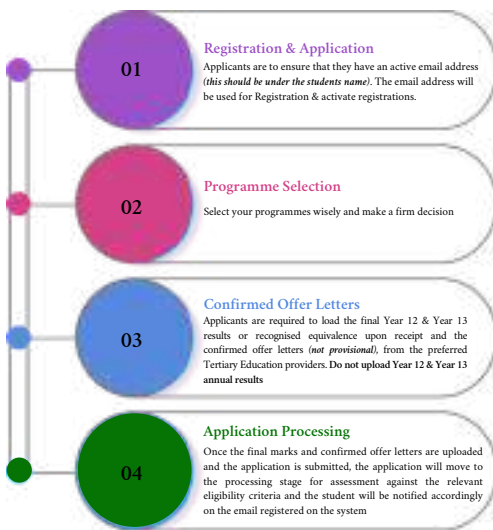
01

Registration & Application

Applicants are to ensure that they have an active email address (this should be under the students name). The email address will be used for Registration & activate registrations.

02

Programme Selection

Select your programmes wisely and make a firm decision

03

Confirmed Offer Letters

Applicants are required to load the final Year 12 & Year 13 results or recognised equivalence upon receipt and the confirmed offer letters (not provisional), from the preferred Tertiary Education providers. Do not upload Year 12 & Year 13 annual results

04

Application Processing

Once the final marks and confirmed offer letters are uploaded and the application is submitted, the application will move to the processing stage for assessment against the relevant eligibility criteria and the student will be notified accordingly on the email registered on the system